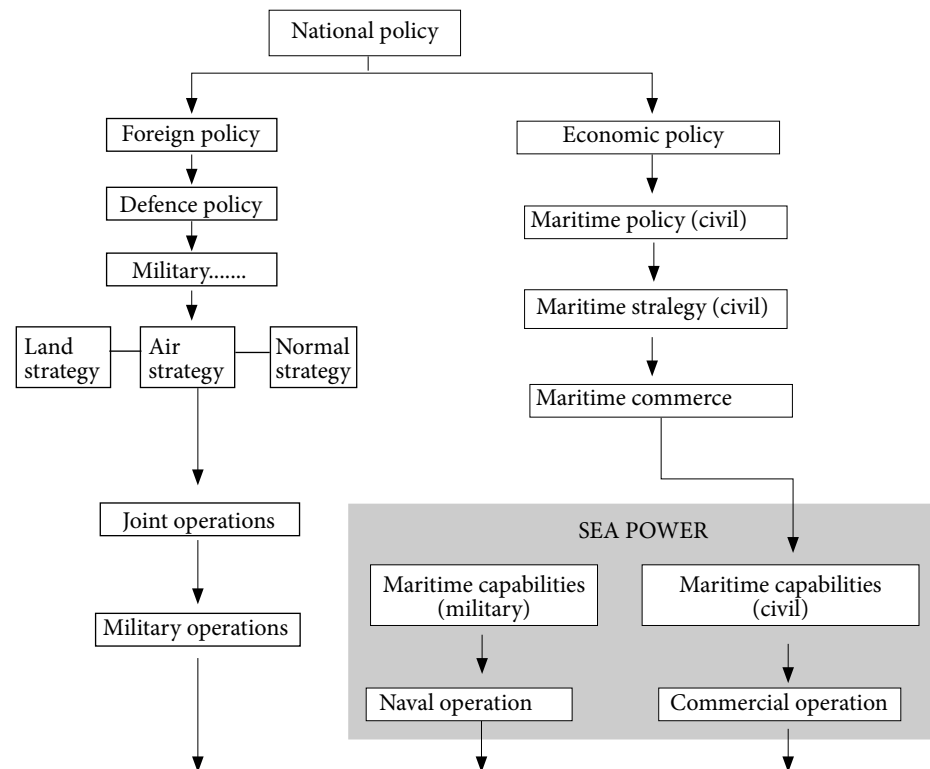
National policy

Foreign policy

Defence policy

Military.......

Land strategy

Air strategy

Normal strategy

Joint operations

Military operations

Economic policy

Maritime policy (civil)

Maritime stralegy (civil)

Maritime commerce

SEA POWER

Maritime capabilities (military)

Naval operation

Maritime capabilities (civil)

Commercial operation